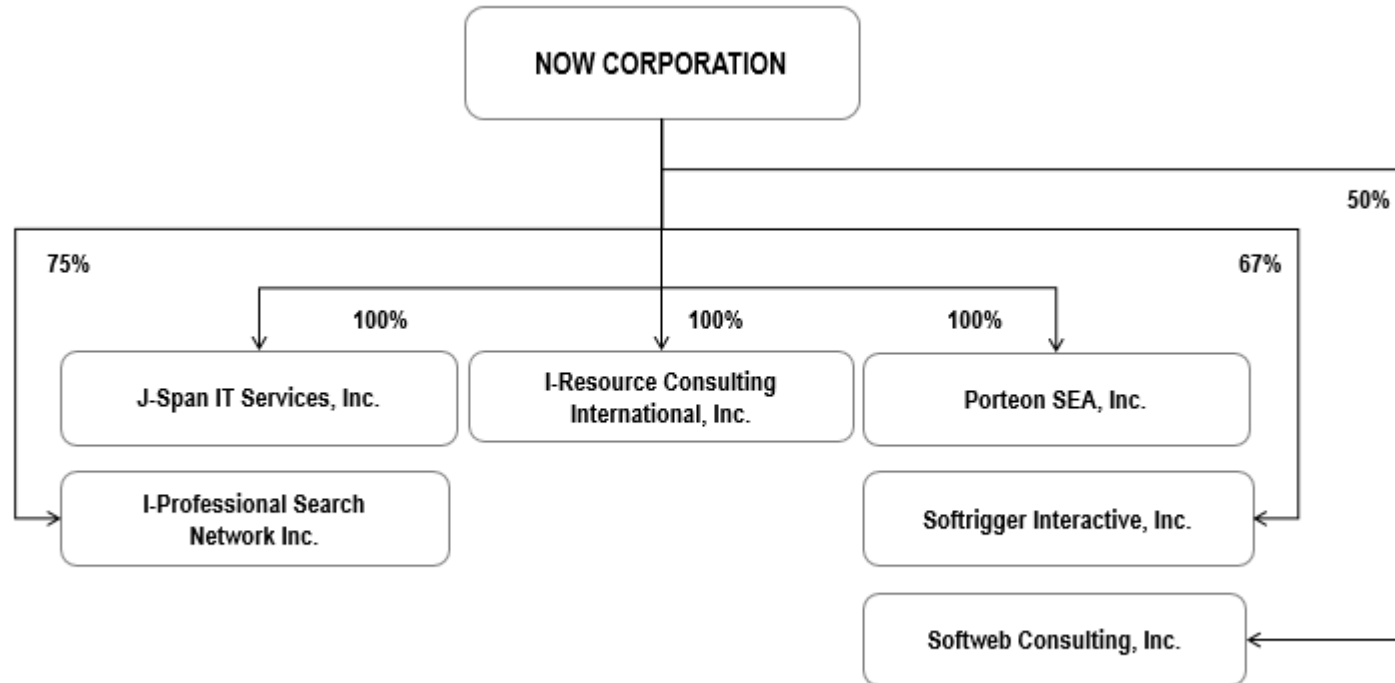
NOW CORPORATION

50%

75%

67%

100%

100%

100%

J-Span IT Services, Inc.

I-Resource Consulting International, Inc.

Porteon SEA, Inc.

I-Professional Search Network Inc.

Softrigger Interactive, Inc.

Softweb Consulting, Inc.